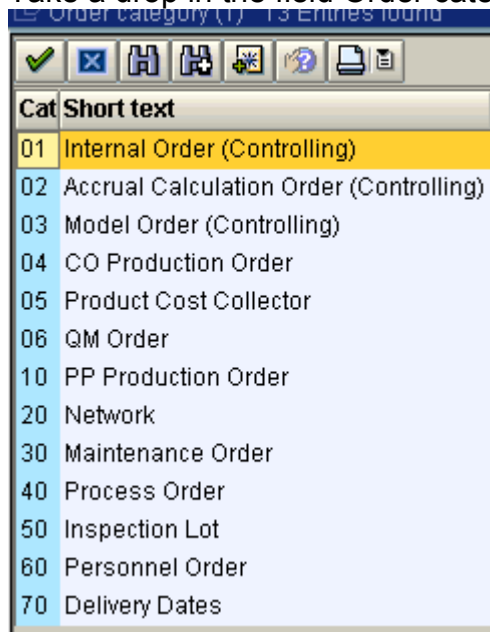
Take a drop in the field Order cate

Order category (1) 13 Entries found

| Cat | Short text |
|---|---|
| 01 | Internal Order (Controlling) |
| 02 | Accrual Calculation Order (Controlling) |
| 03 | Model Order (Controlling) |
| 04 | CO Production Order |
| 05 | Product Cost Collector |
| 06 | QM Order |
| 10 | PP Production Order |
| 20 | Network |
| 30 | Maintenance Order |
| 40 | Process Order |
| 50 | Inspection Lot |
| 60 | Personnel Order |
| 70 | Delivery Dates |